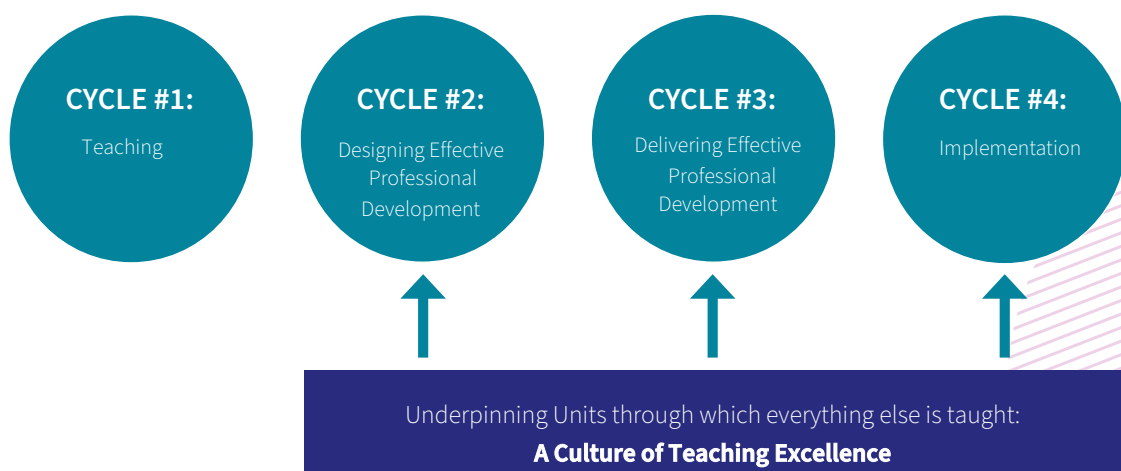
CYCLE #1:
Teaching

CYCLE #2:
Designing Effective Professional Development

CYCLE #3:
Delivering Effective Professional Development

CYCLE #4:
Implementation

Underpinning Units through which everything else is taught:
A Culture of Teaching Excellence